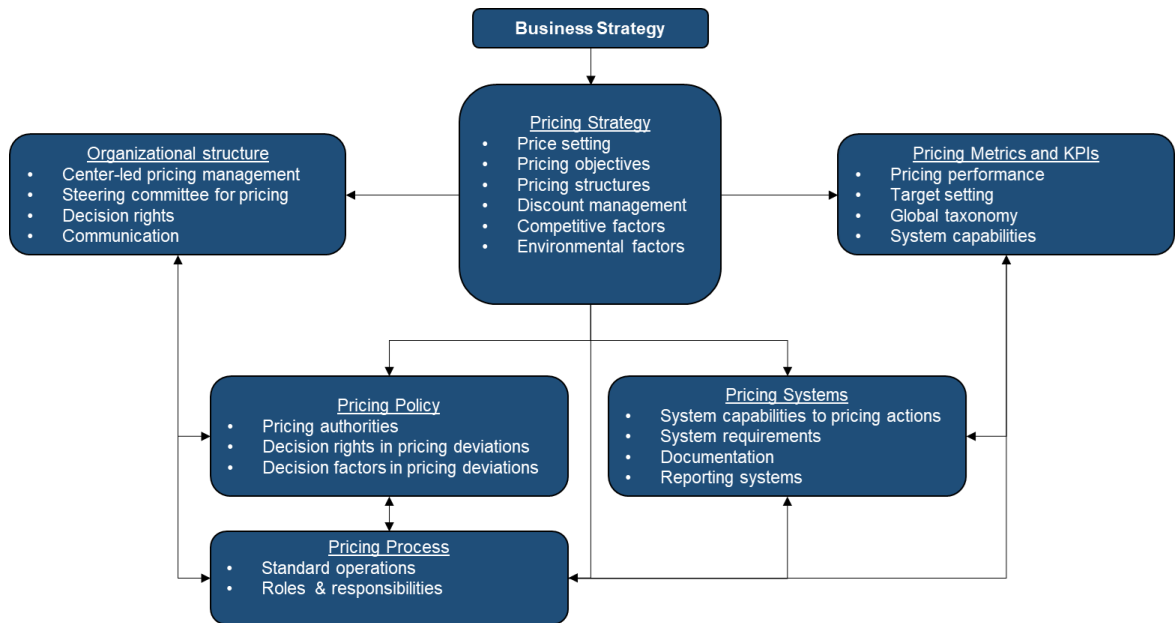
Business Strategy

Pricing Strategy
- Price setting
- Pricing objectives
- Pricing structures
- Discount management
- Competitive factors
- Environmental factors

Organizational structure
- Center-led pricing management
- Steering committee for pricing
- Decision rights
- Communication

Pricing Metrics and KPIs
- Pricing performance
- Target setting
- Global taxonomy
- System capabilities

Pricing Policy
- Pricing authorities
- Decision rights in pricing deviations
- Decision factors in pricing deviations

Pricing Systems
- System capabilities to pricing actions
- System requirements
- Documentation
- Reporting systems

Pricing Process
- Standard operations
- Roles & responsibilities